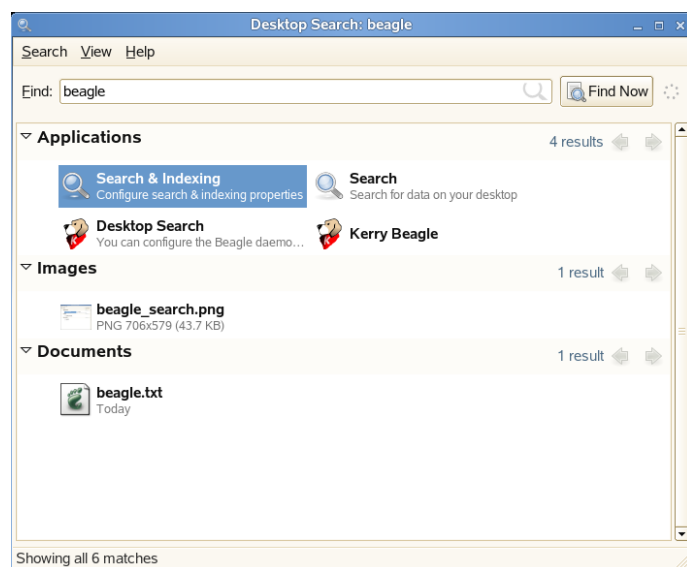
Desktop Search: beagle

Search View Help

Find: beagle

Find Now

Applications

4 results

Search & Indexing
Configure search & indexing properties

Search
Search for data on your desktop

Desktop Search
You can configure the Beagle daemo…

Kerry Beagle

Images

1 result

beagle_search.png
PNG 706x579 (43.7 KB)

Documents

1 result

beagle.txt
Today

Showing all 6 matches